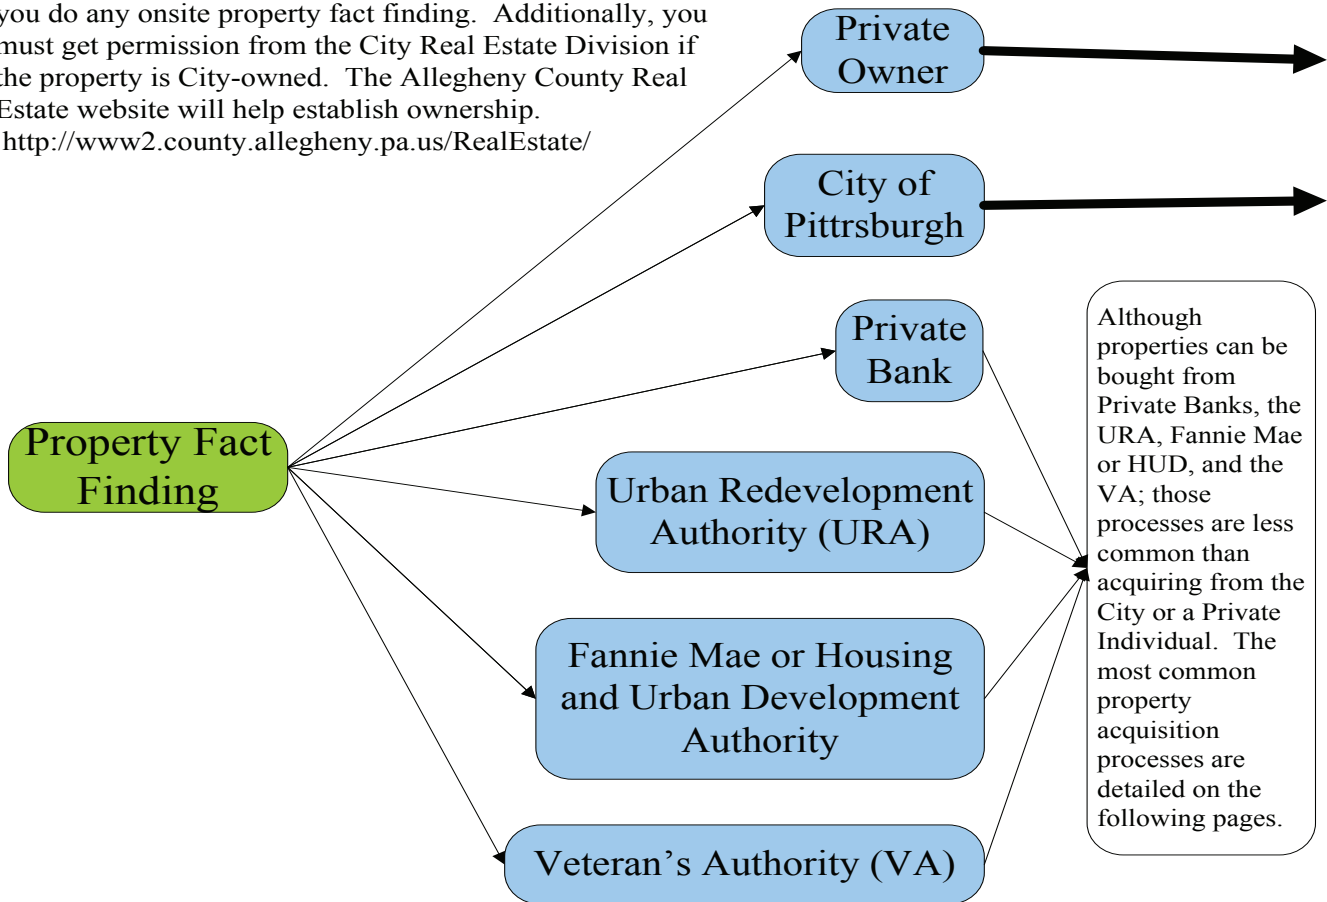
you do any onsite property fact finding. Additionally, you must get permission from the City Real Estate Division if the property is City-owned. The Allegheny County Real Estate website will help establish ownership. http://www2.county.allegheny.pa.us/RealEstate/

Property Fact Finding

Private Owner

City of Pittrsburgh

Private Bank

Urban Redevelopment Authority (URA)

Fannie Mae or Housing and Urban Development Authority

Veteran's Authority (VA)

Although properties can be bought from Private Banks, the URA, Fannie Mae or HUD, and the VA; those processes are less common than acquiring from the City or a Private Individual. The most common property acquisition processes are detailed on the following pages.